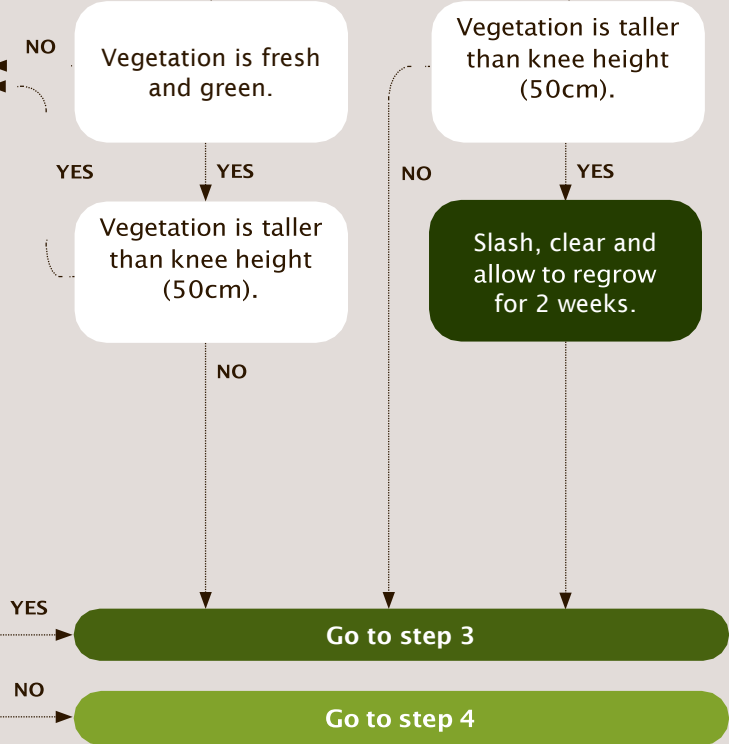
NO

Vegetation is fresh and green.

Vegetation is taller than knee height (50cm).

YES

YES

NO

YES

Vegetation is taller than knee height (50cm).

Slash, clear and allow to regrow for 2 weeks.

NO

YES

Go to step 3

NO

Go to step 4